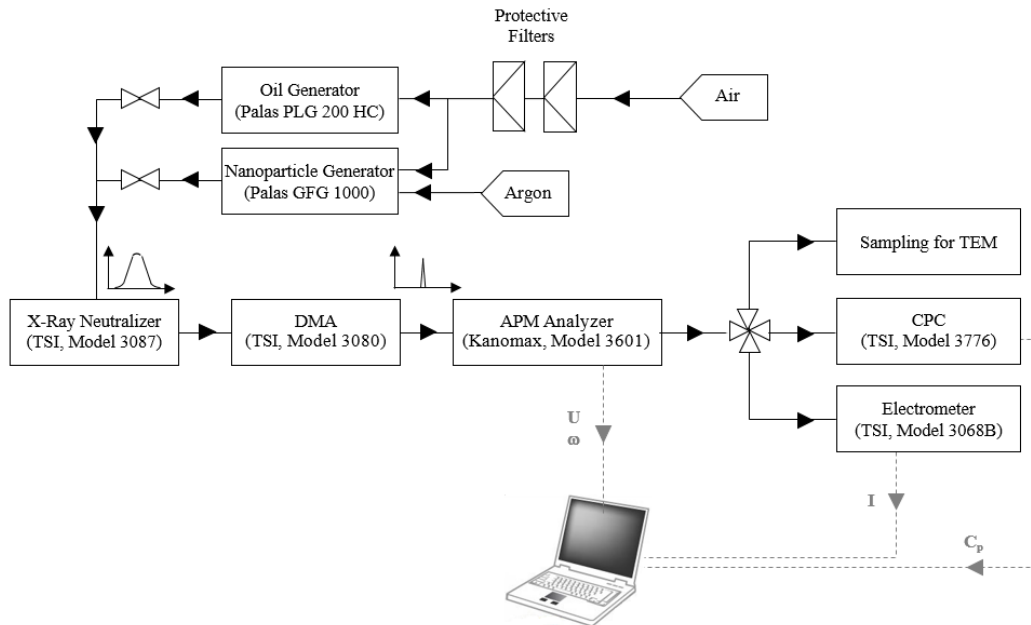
Protective Filters

Oil Generator
(Palas PLG 200 HC)

Air

Nanoparticle Generator
(Palas GFG 1000)

Argon

Sampling for TEM

X-Ray Neutralizer
(TSI, Model 3087)

DMA
(TSI, Model 3080)

APM Analyzer
(Kanomax, Model 3601)

CPC
(TSI, Model 3776)

U
ω

Electrometer
(TSI, Model 3068B)

I

$C_p$